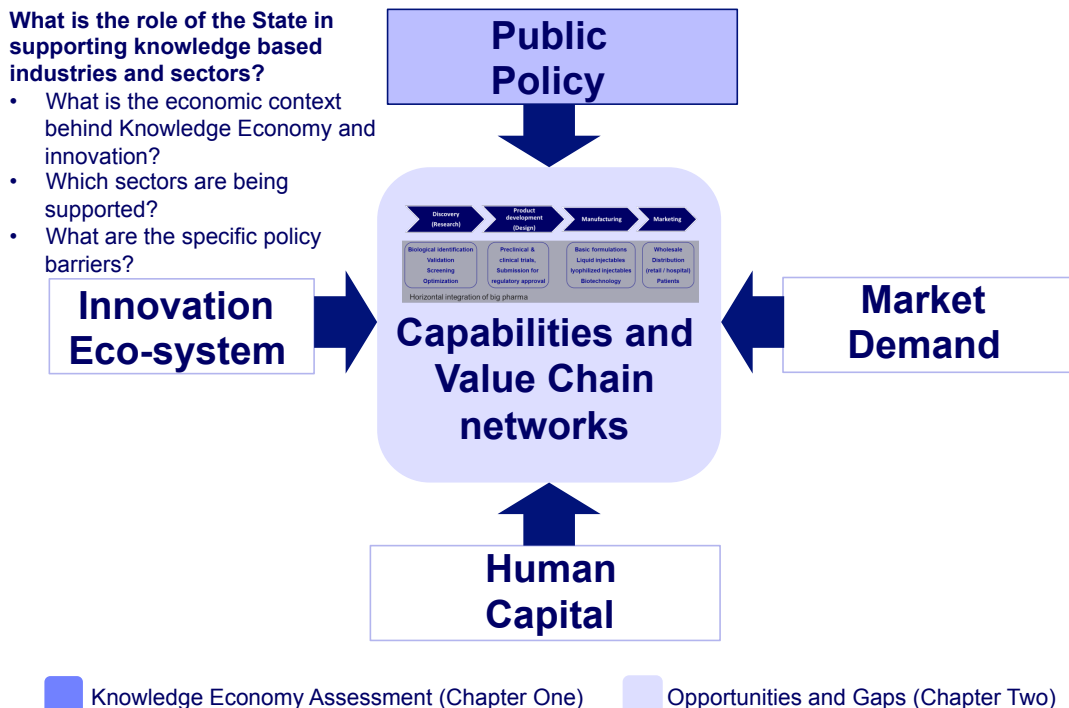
What is the role of the State in supporting knowledge based industries and sectors?

- What is the economic context behind Knowledge Economy and innovation?
- Which sectors are being supported?
- What are the specific policy barriers?

Public Policy

Discovery (Research)

Product development (Design)

Manufacturing

Marketing

Biological identification Validation Screening Optimization

Preclinical & clinical trials, Submission for regulatory approval

Basic formulations Liquid injectables lyophilized injectables Biotechnology

Wholesale Distribution (retail / hospital) Patients

Horizontal integration of big pharma

Innovation Eco-system

Capabilities and Value Chain networks

Market Demand

Human Capital

Knowledge Economy Assessment (Chapter One)

Opportunities and Gaps (Chapter Two)